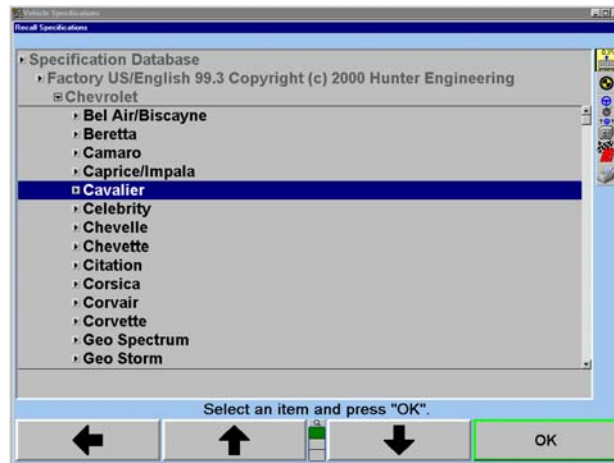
Vehicle Specifications

Recall Specifications

Specification Database

Factory US/English 99.3 Copyright (c) 2000 Hunter Engineering

Chevrolet

Bel Air/Biscayne

Beretta

Camaro

Caprice/Impala

Cavalier

Celebrity

Chevelle

Chevette

Citation

Corsica

Corvair

Corvette

Geo Spectrum

Geo Storm

Select an item and press "OK".

OK